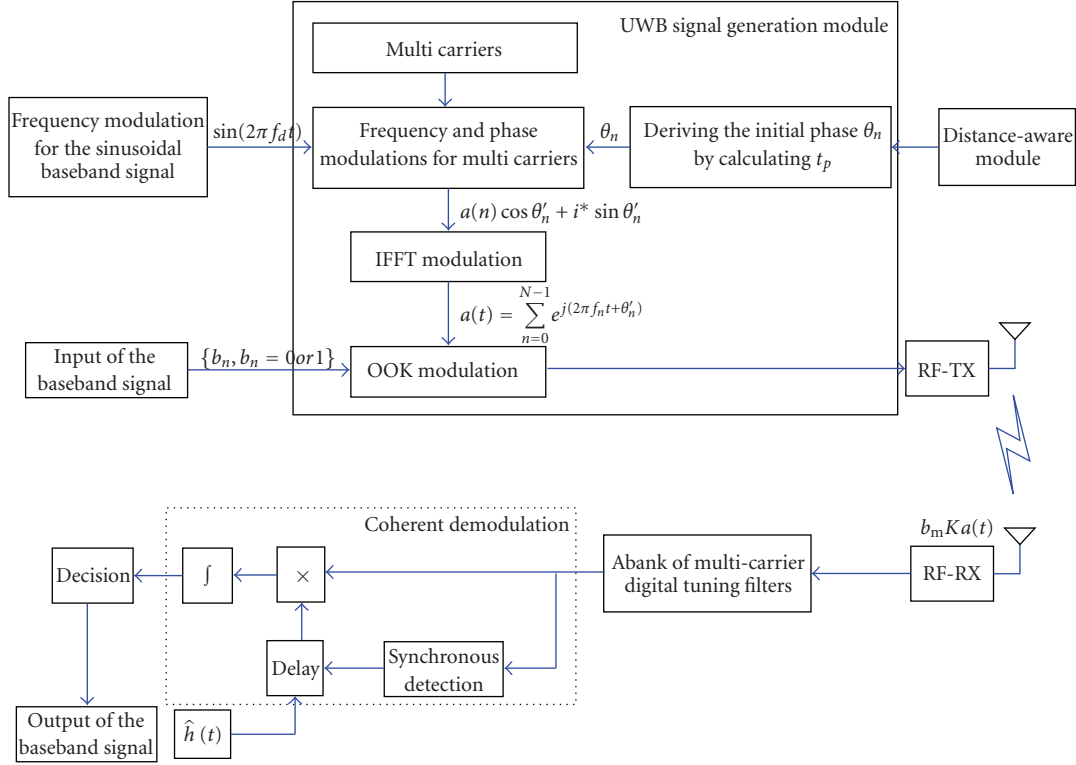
UWB signal generation module

Multi carriers

Frequency modulation for the sinusoidal baseband signal

$\sin(2\pi f_d t)$

Frequency and phase modulations for multi carriers

$\theta_n$

Deriving the initial phase $\theta_n$ by calculating $t_p$

Distance-aware module

$a(n)\cos\theta'_n + i^* \sin\theta'_n$

IFFT modulation

$a(t) = \sum_{n=0}^{N-1} e^{j(2\pi f_n t + \theta'_n)}$

Input of the baseband signal

$\{b_n, b_n = 0 or 1\}$

OOK modulation

RF-TX

Coherent demodulation

$b_m K a(t)$

Decision

$\int$

$\times$

Abank of multi-carrier digital tuning filters

RF-RX

Delay

Synchronous detection

Output of the baseband signal

$\hat{h}(t)$